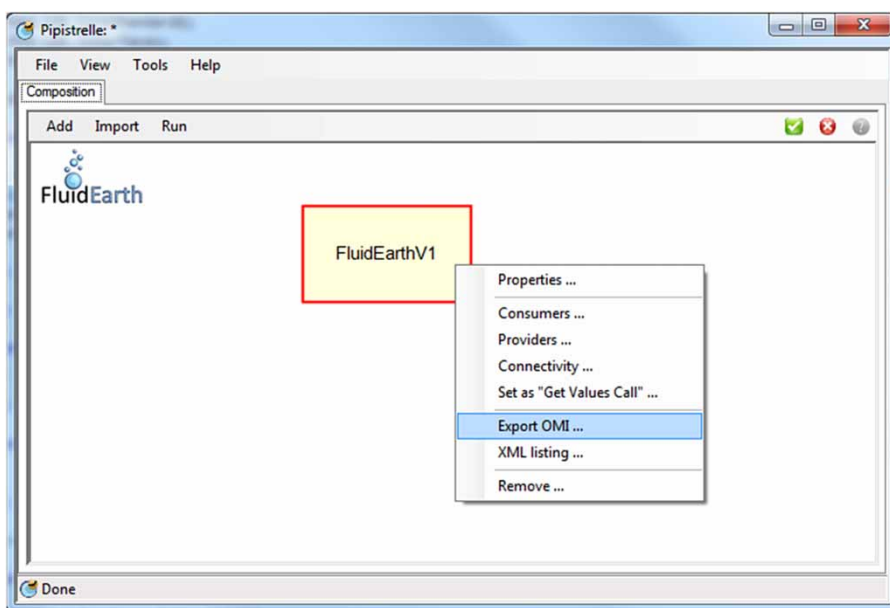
Pipistrelle: *

File View Tools Help

Composition

Add Import Run

FluidEarth

FluidEarthV1

Properties ...

Consumers ...

Providers ...

Connectivity ...

Set as "Get Values Call" ...

Export OMI ...

XML listing ...

Remove ...

Done